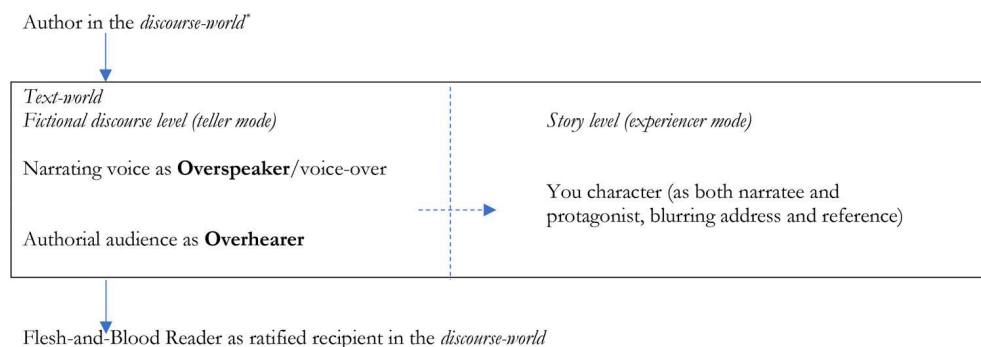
Author in the *discourse-world**

*Text-world*
*Fictional discourse level (teller mode)*

Narrating voice as **Overspeaker**/voice-over

Authorial audience as **Overhearer**

*Story level (experiencer mode)*

You character (as both narratee and protagonist, blurring address and reference)

Flesh-and-Blood Reader as ratified recipient in the *discourse-world*